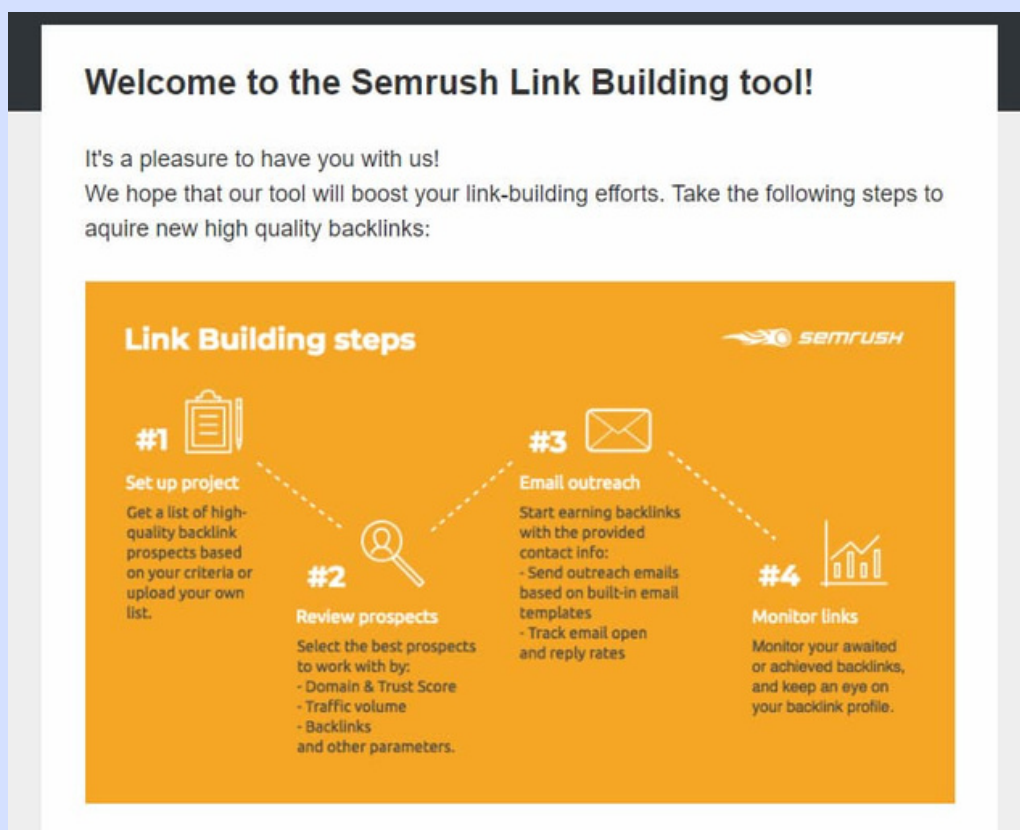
Welcome to the Semrush Link Building tool!

It's a pleasure to have you with us!
We hope that our tool will boost your link-building efforts. Take the following steps to aquire new high quality backlinks:

Link Building steps

semrush

#1
Set up project
Get a list of high-quality backlink prospects based on your criteria or upload your own list.

#2
Review prospects
Select the best prospects to work with by:
- Domain & Trust Score
- Traffic volume
- Backlinks
and other parameters.

#3
Email outreach
Start earning backlinks with the provided contact info:
- Send outreach emails based on built-in email templates
- Track email open and reply rates

#4
Monitor links
Monitor your awaited or achieved backlinks, and keep an eye on your backlink profile.